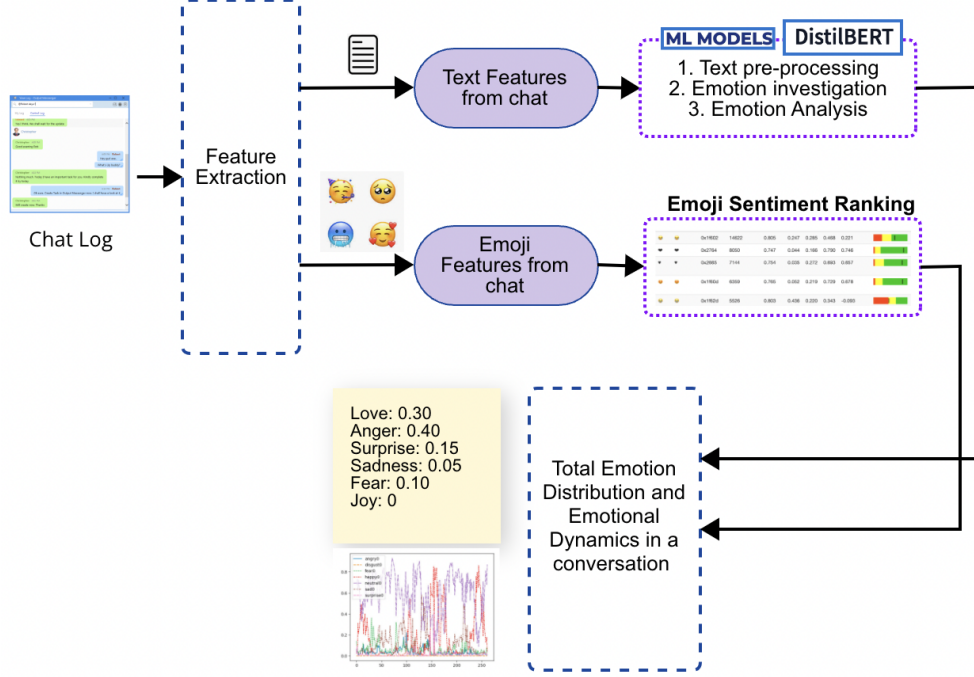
Chat Log

Feature Extraction

Text Features from chat

ML MODELS

DistilBERT

1. Text pre-processing
2. Emotion investigation
3. Emotion Analysis

Emoji Features from chat

Emoji Sentiment Ranking

| | | | | | | | | | |
|---|---|---|---|---|---|---|---|---|---|
| | | 0x1f602 | 14622 | 0.805 | 0.247 | 0.285 | 0.468 | 0.221 | |
| | | 0x2764 | 8050 | 0.747 | 0.044 | 0.166 | 0.790 | 0.746 | |
| | | 0x2665 | 7144 | 0.754 | 0.035 | 0.272 | 0.693 | 0.657 | |
| | | 0x1f60d | 6359 | 0.765 | 0.052 | 0.219 | 0.729 | 0.678 | |
| | | 0x1f62d | 5526 | 0.803 | 0.436 | 0.220 | 0.343 | -0.093 | |

Love: 0.30
Anger: 0.40
Surprise: 0.15
Sadness: 0.05
Fear: 0.10
Joy: 0

Total Emotion Distribution and Emotional Dynamics in a conversation

angry
disgust
fear
happy
neutral
sad
surprise

0.8
0.6
0.4
0.2
0.0
0 50 100 150 200 250